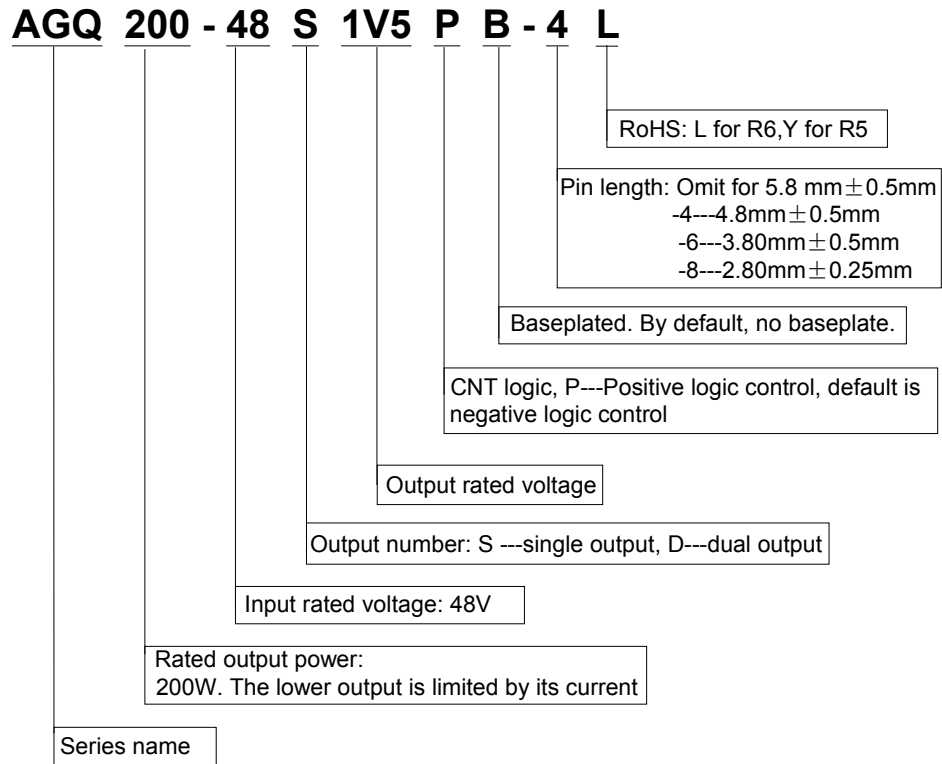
AGQ 200 - 48 S 1V5 P B - 4 L

RoHS: L for R6,Y for R5

Pin length: Omit for 5.8 mm$\pm$0.5mm
-4---4.8mm$\pm$0.5mm
-6---3.80mm$\pm$0.5mm
-8---2.80mm$\pm$0.25mm

Baseplated. By default, no baseplate.

CNT logic, P---Positive logic control, default is negative logic control

Output rated voltage

Output number: S ---single output, D---dual output

Input rated voltage: 48V

Rated output power:
200W. The lower output is limited by its current

Series name